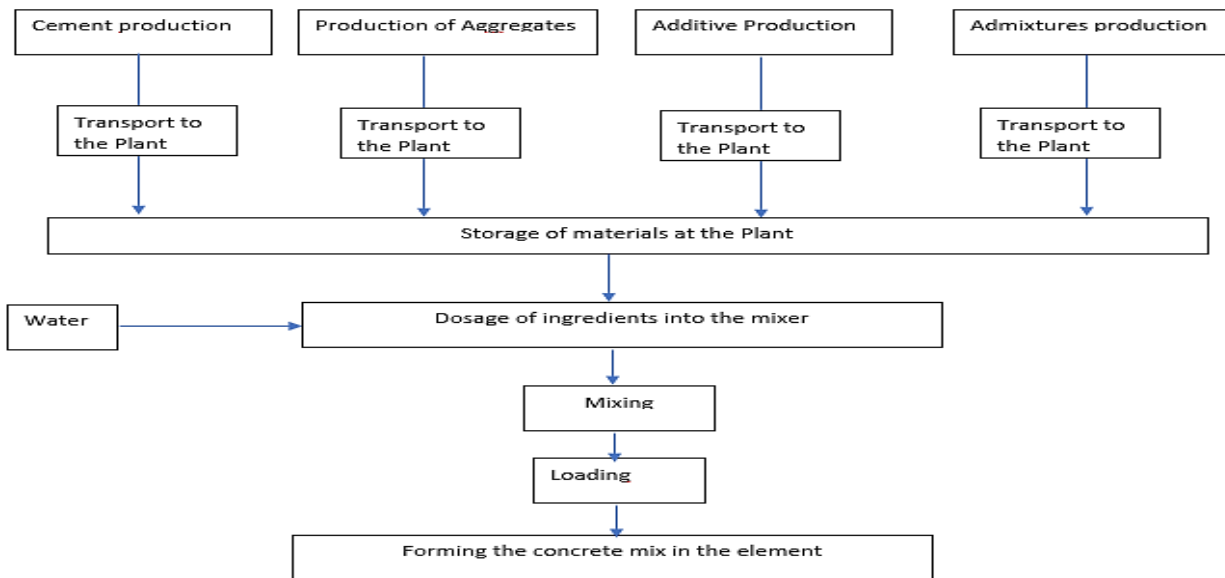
Cement production

Production of Aggregates

Additive Production

Admixtures production

Transport to the Plant

Transport to the Plant

Transport to the Plant

Transport to the Plant

Storage of materials at the Plant

Water

Dosage of ingredients into the mixer

Mixing

Loading

Forming the concrete mix in the element